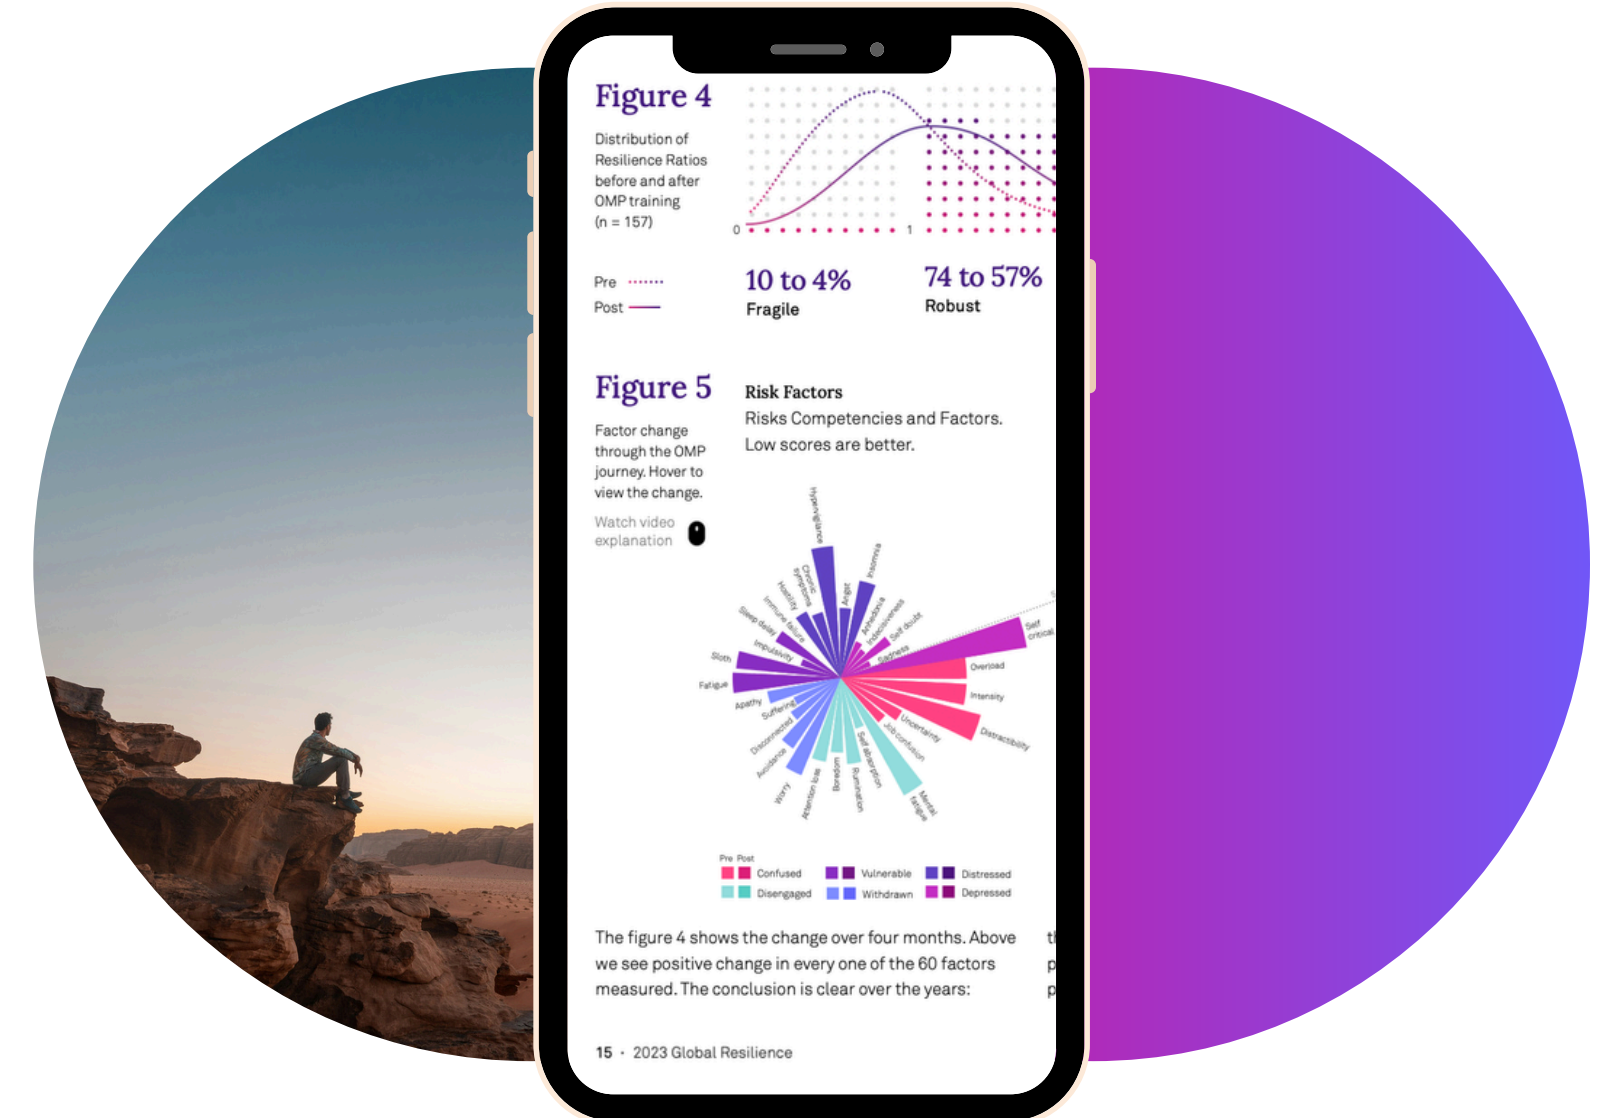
Figure 4

Distribution of Resilience Ratios before and after OMP training (n = 157)

0

1

Pre

Post

10 to 4%
Fragile

74 to 57%
Robust

Figure 5

Factor change through the OMP journey. Hover to view the change.

Watch video explanation

Risk Factors
Risks Competencies and Factors.
Low scores are better.

Hypervigilance
Chronic symptoms
Hostility
Immune failure
Sleep debt
Impulsivity
Sloth
Fatigue
Apathy
Suffering
Disconnected
Avoidance
Worry
Attention loss
Boredom
Rumination
Self absorption
Job confusion
Uncertainty
Mental fatigue
Distractibility
Intensity
Overload
Self critical
Sadness
Self doubt
Indecisiveness
Anhedonia
Anger
Insomnia

Pre Post
Confused
Disengaged
Vulnerable
Withdrawn
Distressed
Depressed

The figure 4 shows the change over four months. Above we see positive change in every one of the 60 factors measured. The conclusion is clear over the years:

15 · 2023 Global Resilience